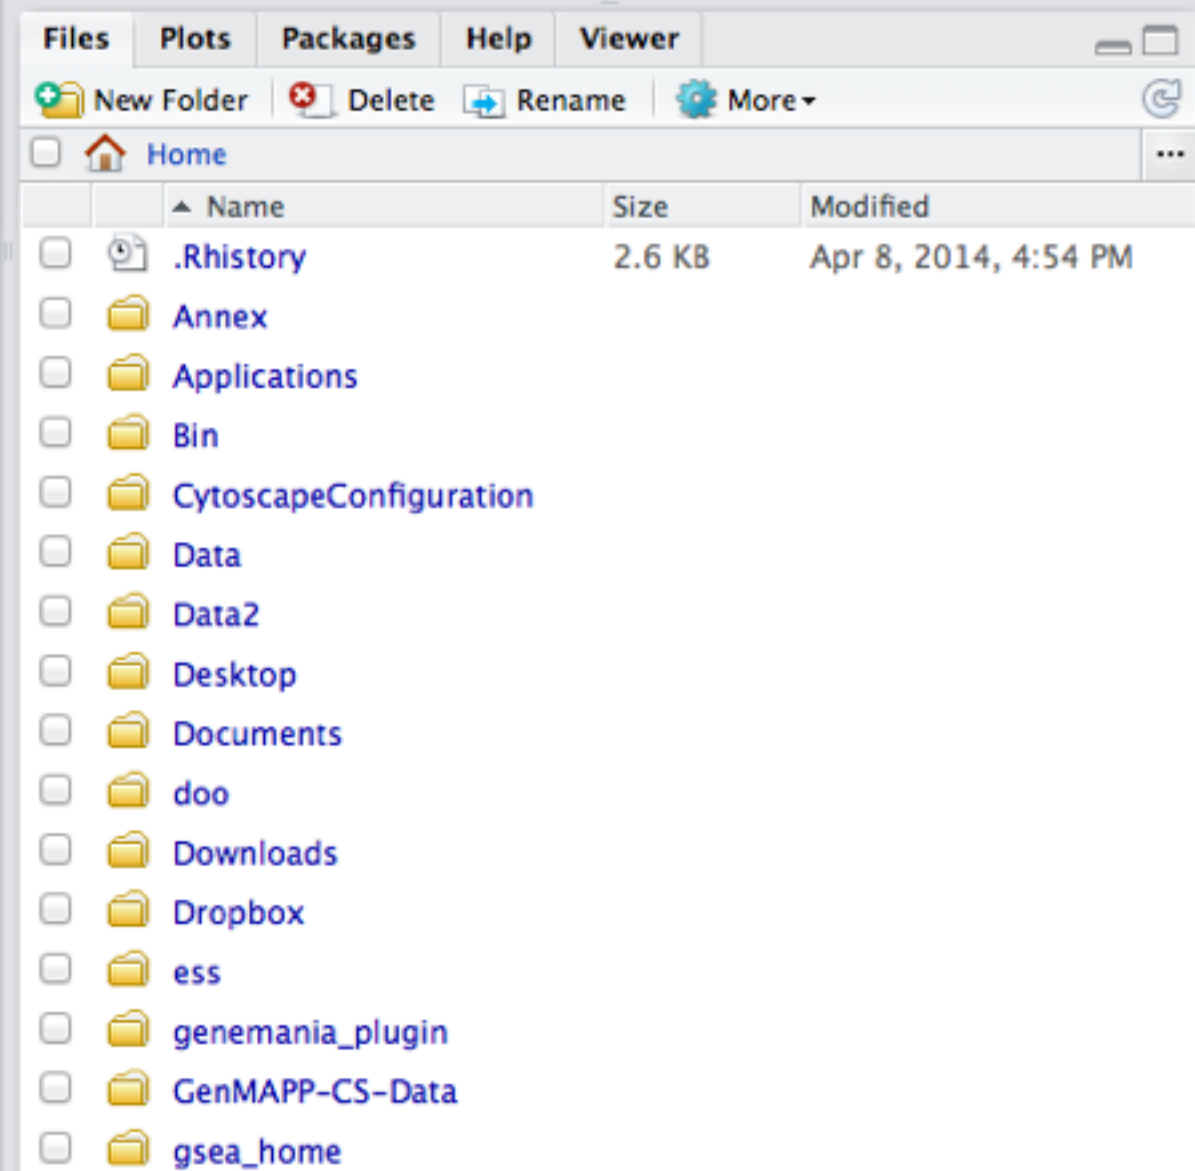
Files Plots Packages Help Viewer

New Folder Delete Rename More

Home

| Name | Size | Modified |
|---|---|---|
| .Rhistory | 2.6 KB | Apr 8, 2014, 4:54 PM |
| Annex | | |
| Applications | | |
| Bin | | |
| CytoscapeConfiguration | | |
| Data | | |
| Data2 | | |
| Desktop | | |
| Documents | | |
| doo | | |
| Downloads | | |
| Dropbox | | |
| ess | | |
| genemania_plugin | | |
| GenMAPP-CS-Data | | |
| gsea_home | | |